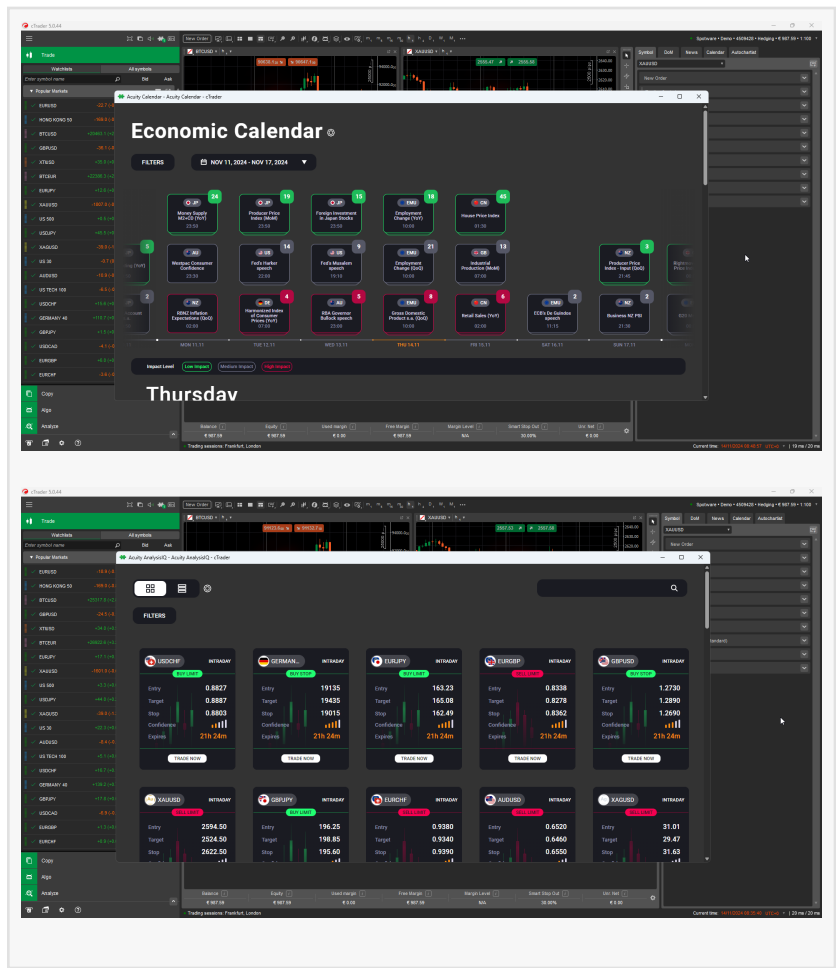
cTrader 5.0.44

Trade

Watchlists All symbols

Popular Markets

EURUSD
HONG KONG 50
BTCUSD
GBPUSD
XTIUSD
BTCEUR
EURJPY
XAGUSD
US 500
USDJPY
XAUUSD
US 30
AUDUSD
US TECH 100
USDCHF
GERMANY 40
GBPJPY
USDCAD
EURGBP
EURCHF

Copy
Algo
Analyze

Acuity Calendar - Acuity Calendar - cTrader

Economic Calendar

FILTERS

NOV 11, 2024 - NOV 17, 2024

JP Money Supply M2+CD (YoY) 23:50 24
JP Producer Price Index (MoM) 23:50 19
JP Foreign Investment in Japan Stocks 23:50 15
EMU Employment Change (YoY) 10:00 18
CN House Price Index 01:30 45

AU Westpac Consumer Confidence 14
US Fed's Harker speech 22:00 14
US Fed's Musalem speech 15:15 9
EMU Employment Change (QoQ) 10:00 21
GB Industrial Production (MoM) 07:00 13
NZ Producer Price Index - Input (QoQ) 21:45 3

NZ RBNZ Inflation Expectations (QoQ) 02:00 2
DE Harmonized Index of Consumer Prices (YoY) 07:00 4
AU RBA Governor Bullock speech 22:30 5
EMU Gross Domestic Product s.a. (QoQ) 10:00 8
CN Retail Sales (YoY) 02:00 6
EMU ECB's De Guindos speech 11:15 2
NZ Business NZ PMI 21:30 2

MON 11.11 TUE 12.11 WED 13.11 THU 14.11 FRI 15.11 SAT 16.11 SUN 17.11

Impact Level Low Impact Medium Impact High Impact

Thursday

Balance € 987.59 Equity € 987.59 Used margin € 0.00 Free Margin € 987.59 Margin Level N/A Smart Stop Out 30.00% Unr. Net € 0.00

Trading sessions: Frankfurt, London

Symbol DoM News Calendar Autochartist
New Order

Acuity AnalysisIQ - Acuity AnalysisIQ - cTrader

FILTERS

USDCHF INTRADAY BUY LIMIT Entry 0.8827 Target 0.8887 Stop 0.8803 Confidence Expires 21h 24m TRADE NOW
GERMAN... INTRADAY BUY STOP Entry 19135 Target 19435 Stop 19015 Confidence Expires 21h 24m TRADE NOW
EURJPY INTRADAY BUY LIMIT Entry 163.23 Target 165.08 Stop 162.49 Confidence Expires 21h 24m TRADE NOW
EURGBP INTRADAY SELL LIMIT Entry 0.8338 Target 0.8278 Stop 0.8362 Confidence Expires 21h 24m TRADE NOW
GBPUSD INTRADAY BUY STOP Entry 1.2730 Target 1.2890 Stop 1.2690 Confidence Expires 21h 24m TRADE NOW

XAUUSD INTRADAY SELL LIMIT Entry 2594.50 Target 2524.50 Stop 2622.50
GBPJPY INTRADAY BUY LIMIT Entry 196.25 Target 198.85 Stop 195.60
EURCHF INTRADAY SELL LIMIT Entry 0.9380 Target 0.9340 Stop 0.9390
AUDUSD INTRADAY SELL LIMIT Entry 0.6520 Target 0.6460 Stop 0.6550
XAGUSD INTRADAY SELL LIMIT Entry 31.01 Target 29.47 Stop 31.63